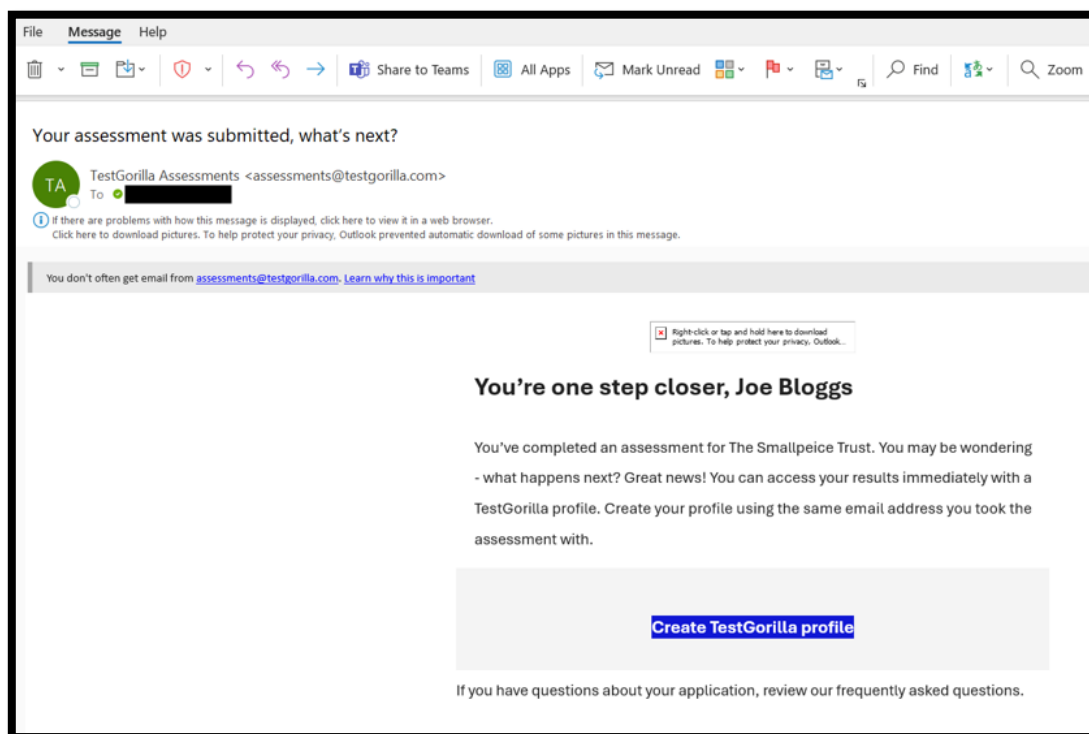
File Message Help

Share to Teams All Apps Mark Unread Find Zoom

Your assessment was submitted, what's next?

TA TestGorilla Assessments <assessments@testgorilla.com>
To

If there are problems with how this message is displayed, click here to view it in a web browser.
Click here to download pictures. To help protect your privacy, Outlook prevented automatic download of some pictures in this message.

You don't often get email from assessments@testgorilla.com. Learn why this is important

Right-click or tap and hold here to download pictures. To help protect your privacy, Outlook...

You're one step closer, Joe Bloggs

You've completed an assessment for The Smallpeice Trust. You may be wondering - what happens next? Great news! You can access your results immediately with a TestGorilla profile. Create your profile using the same email address you took the assessment with.

Create TestGorilla profile

If you have questions about your application, review our frequently asked questions.